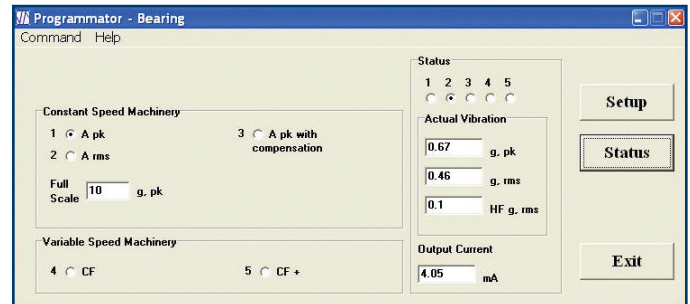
Programmator - Bearing

Command Help

Constant Speed Machinery

1 A pk

2 A rms

3 A pk with compensation

Full Scale 10 g, pk

Variable Speed Machinery

4 CF

5 CF +

Status

1 2 3 4 5

Actual Vibration

0.67 g, pk

0.46 g, rms

0.1 HF g, rms

Output Current

4.05 mA

Setup

Status

Exit